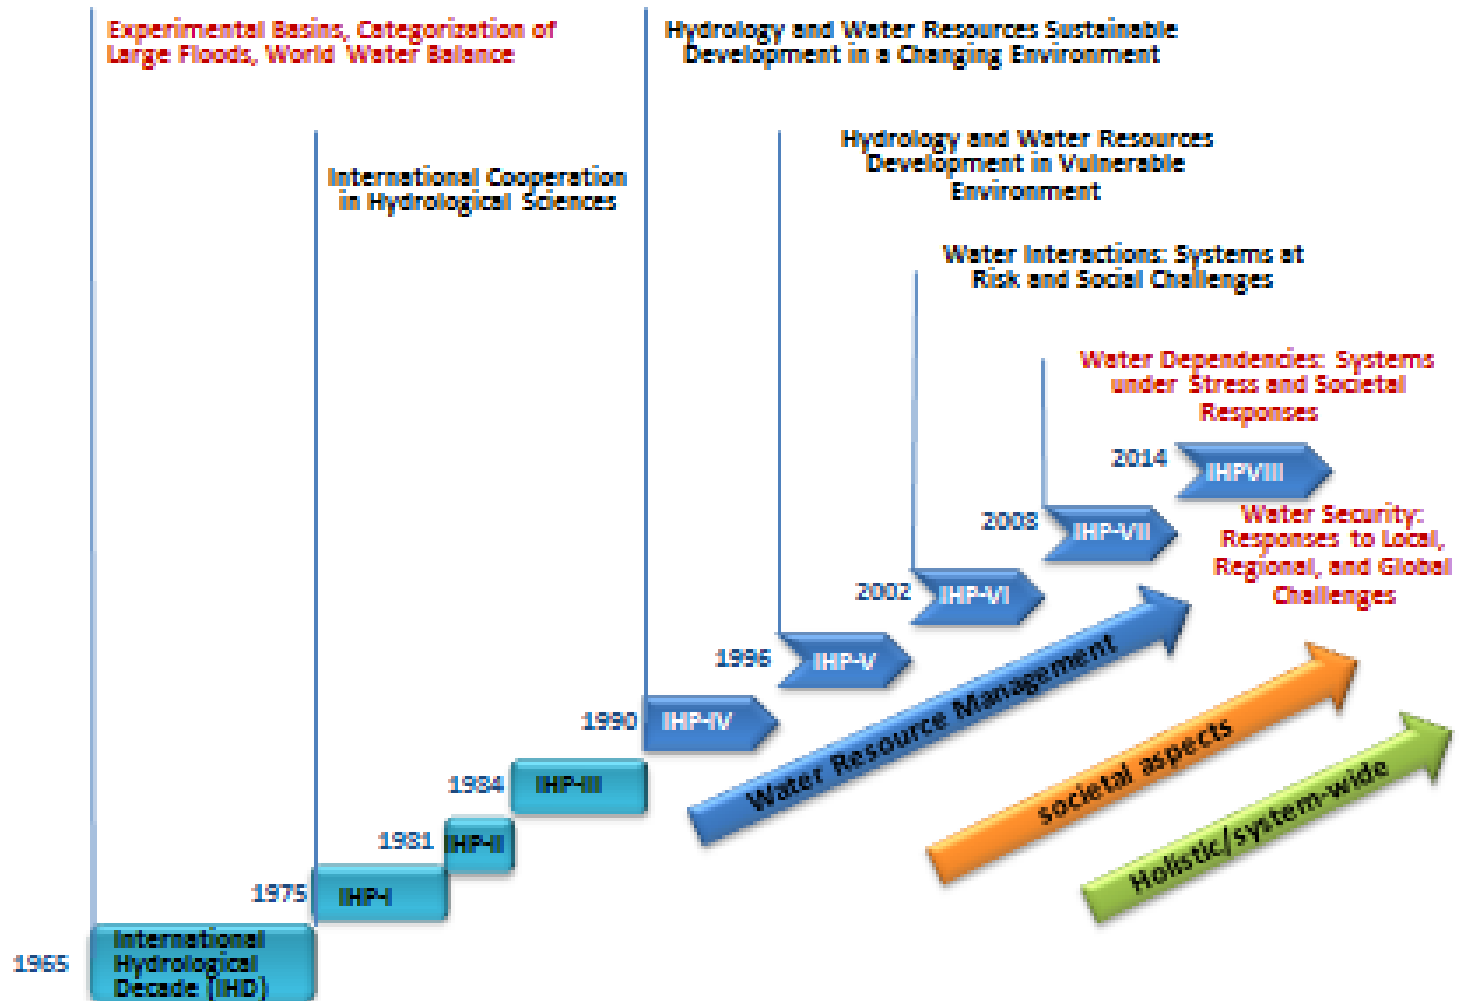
Experimental Basins, Categorization of Large Floods, World Water Balance

Hydrology and Water Resources Sustainable Development in a Changing Environment

International Cooperation in Hydrological Sciences

Hydrology and Water Resources Development in Vulnerable Environment

Water Interactions: Systems at Risk and Social Challenges

Water Dependencies: Systems under Stress and Societal Responses

2014 IHPVIII

Water Security: Responses to Local, Regional, and Global Challenges

2008 IHP-VII

2002 IHP-VI

1996 IHP-V

1990 IHP-IV

1984 IHP-III

1981 IHP-II

1975 IHP-I

1965 International Hydrological Decade (IHD)

Water Resource Management

societal aspects

Holistic/system-wide